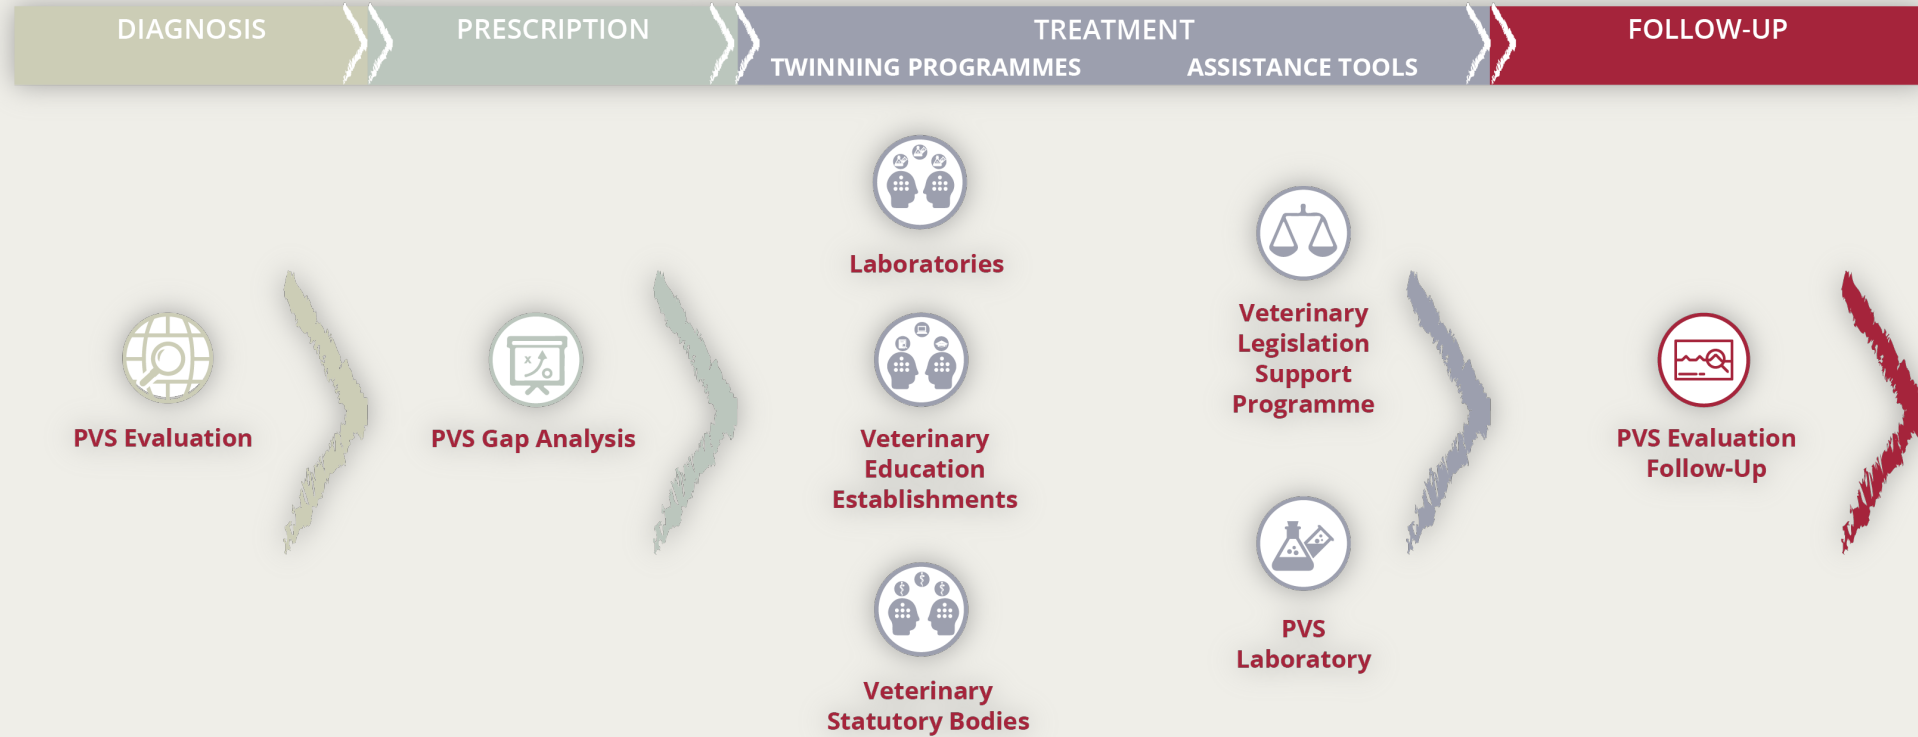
DIAGNOSIS

PRESCRIPTION

TREATMENT

TWINNING PROGRAMMES

ASSISTANCE TOOLS

FOLLOW-UP

PVS Evaluation

PVS Gap Analysis

Laboratories

Veterinary Education Establishments

Veterinary Statutory Bodies

Veterinary Legislation Support Programme

PVS Laboratory

PVS Evaluation Follow-Up